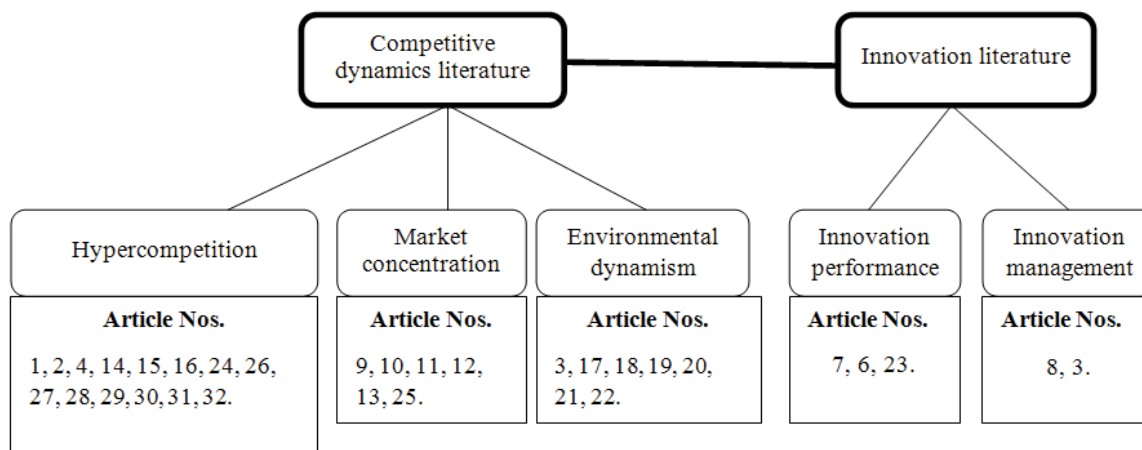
Competitive dynamics literature

Innovation literature

Hypercompetition

Article Nos.

1, 2, 4, 14, 15, 16, 24, 26, 27, 28, 29, 30, 31, 32.

Market concentration

Article Nos.

9, 10, 11, 12, 13, 25.

Environmental dynamism

Article Nos.

3, 17, 18, 19, 20, 21, 22.

Innovation performance

Article Nos.

7, 6, 23.

Innovation management

Article Nos.

8, 3.